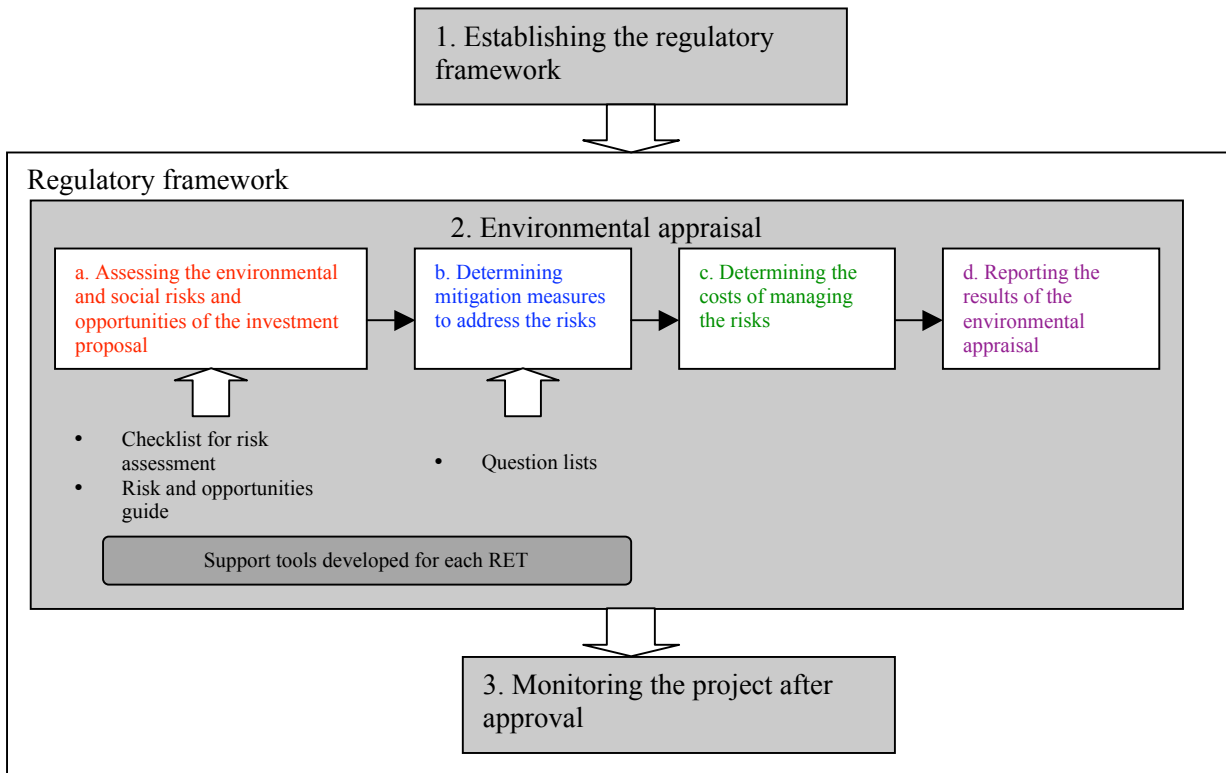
1. Establishing the regulatory framework

Regulatory framework

2. Environmental appraisal

a. Assessing the environmental and social risks and opportunities of the investment proposal

b. Determining mitigation measures to address the risks

c. Determining the costs of managing the risks

d. Reporting the results of the environmental appraisal

- Checklist for risk assessment
- Risk and opportunities guide

- Question lists

Support tools developed for each RET

3. Monitoring the project after approval